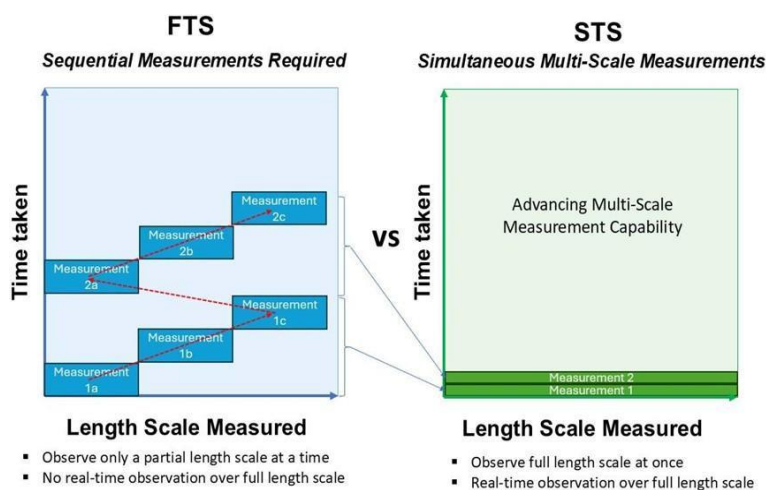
FTS

Sequential Measurements Required

Time taken

Measurement 2c

Measurement 2b

Measurement 2a

Measurement 1c

Measurement 1b

Measurement 1a

Length Scale Measured

- Observe only a partial length scale at a time
- No real-time observation over full length scale

VS

STS

Simultaneous Multi-Scale Measurements

Time taken

Advancing Multi-Scale Measurement Capability

Measurement 2

Measurement 1

Length Scale Measured

- Observe full length scale at once
- Real-time observation over full length scale